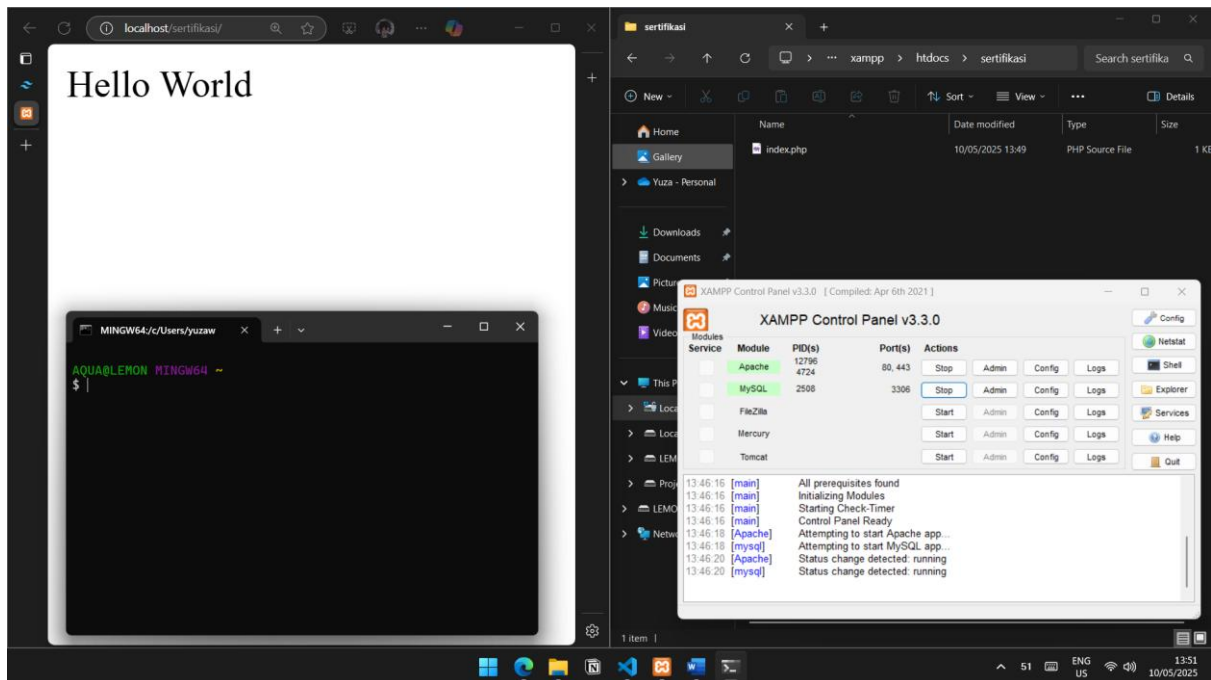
localhost/sertifikasi/

Hello World

MINGW64:/c/Users/yuzaw

AQUA@LEMON MINGW64 ~
$

sertifikasi

xampp > htdocs > sertifikasi

Search sertifika

New
Sort
View
...
Details

Home
Gallery
Yuza - Personal
Downloads
Documents
Pictur
Music
Video
This P
Loca
Loca
LEM
Proj
LEMO
Netw

| Name | Date modified | Type | Size |
|---|---|---|---|
| index.php | 10/05/2025 13:49 | PHP Source File | 1 KI |

1 item |

XAMPP Control Panel v3.3.0 [ Compiled: Apr 6th 2021 ]

XAMPP Control Panel v3.3.0

Modules

| Service | Module | PID(s) | Port(s) | Actions | | | |
|---|---|---|---|---|---|---|---|
| | Apache | 12796 4724 | 80, 443 | Stop | Admin | Config | Logs |
| | MySQL | 2508 | 3306 | Stop | Admin | Config | Logs |
| | FileZilla | | | Start | Admin | Config | Logs |
| | Mercury | | | Start | Admin | Config | Logs |
| | Tomcat | | | Start | Admin | Config | Logs |

Config
Netstat
Shell
Explorer
Services
Help
Quit

13:46:16 [main] All prerequisites found
13:46:16 [main] Initializing Modules
13:46:16 [main] Starting Check-Timer
13:46:16 [main] Control Panel Ready
13:46:18 [Apache] Attempting to start Apache app...
13:46:18 [mysql] Attempting to start MySQL app...
13:46:20 [Apache] Status change detected: running
13:46:20 [mysql] Status change detected: running

51 ENG US 13:51 10/05/2025